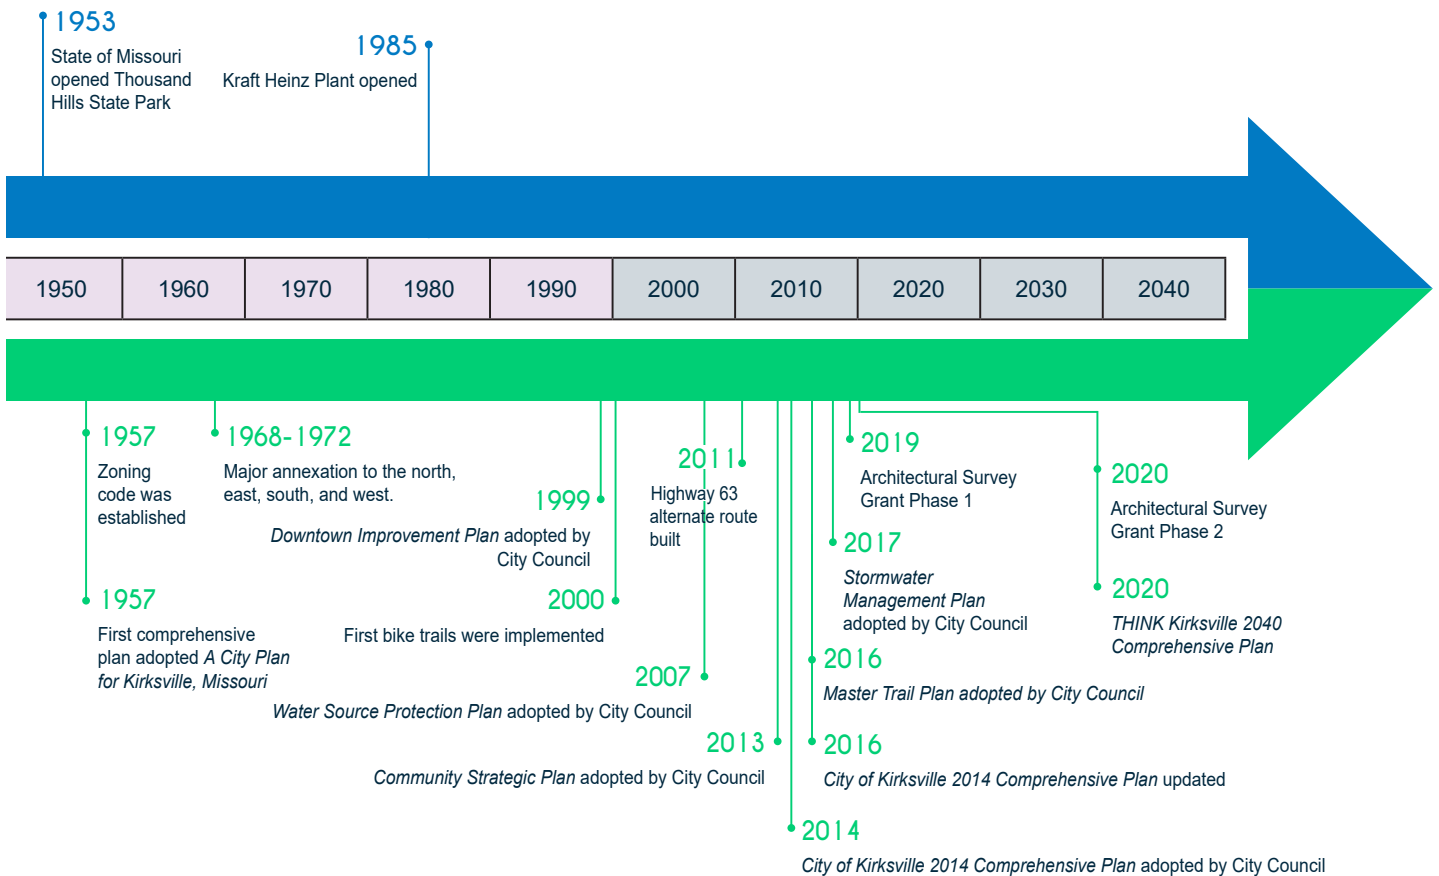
1953
State of Missouri opened Thousand Hills State Park

1985
Kraft Heinz Plant opened

| 1950 | 1960 | 1970 | 1980 | 1990 | 2000 | 2010 | 2020 | 2030 | 2040 |
|---|---|---|---|---|---|---|---|---|---|

1957
Zoning code was established

1968-1972
Major annexation to the north, east, south, and west.

1999
Downtown Improvement Plan adopted by City Council

2011
Highway 63 alternate route built

2019
Architectural Survey Grant Phase 1

2020
Architectural Survey Grant Phase 2

1957
First comprehensive plan adopted A City Plan for Kirksville, Missouri

2000
First bike trails were implemented

2017
Stormwater Management Plan adopted by City Council

2020
THINK Kirksville 2040 Comprehensive Plan

2016
Master Trail Plan adopted by City Council

2007
Water Source Protection Plan adopted by City Council

2013
Community Strategic Plan adopted by City Council

2016
City of Kirksville 2014 Comprehensive Plan updated

2014
City of Kirksville 2014 Comprehensive Plan adopted by City Council